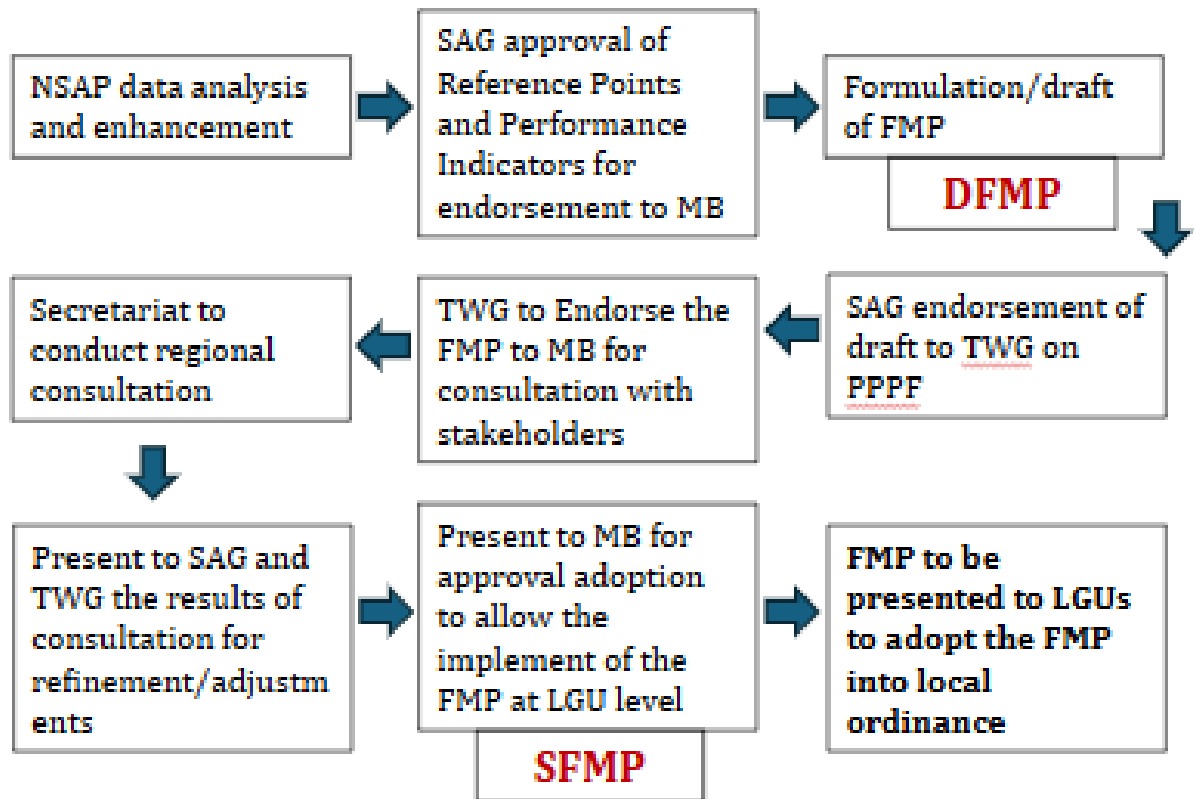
NSAP data analysis and enhancement

SAG approval of Reference Points and Performance Indicators for endorsement to MB

Formulation/draft of FMP

DFMP

SAG endorsement of draft to TWG on PPPF

TWG to Endorse the FMP to MB for consultation with stakeholders

Secretariat to conduct regional consultation

Present to SAG and TWG the results of consultation for refinement/adjustm ents

Present to MB for approval adoption to allow the implement of the FMP at LGU level

SFMP

FMP to be presented to LGUs to adopt the FMP into local ordinance